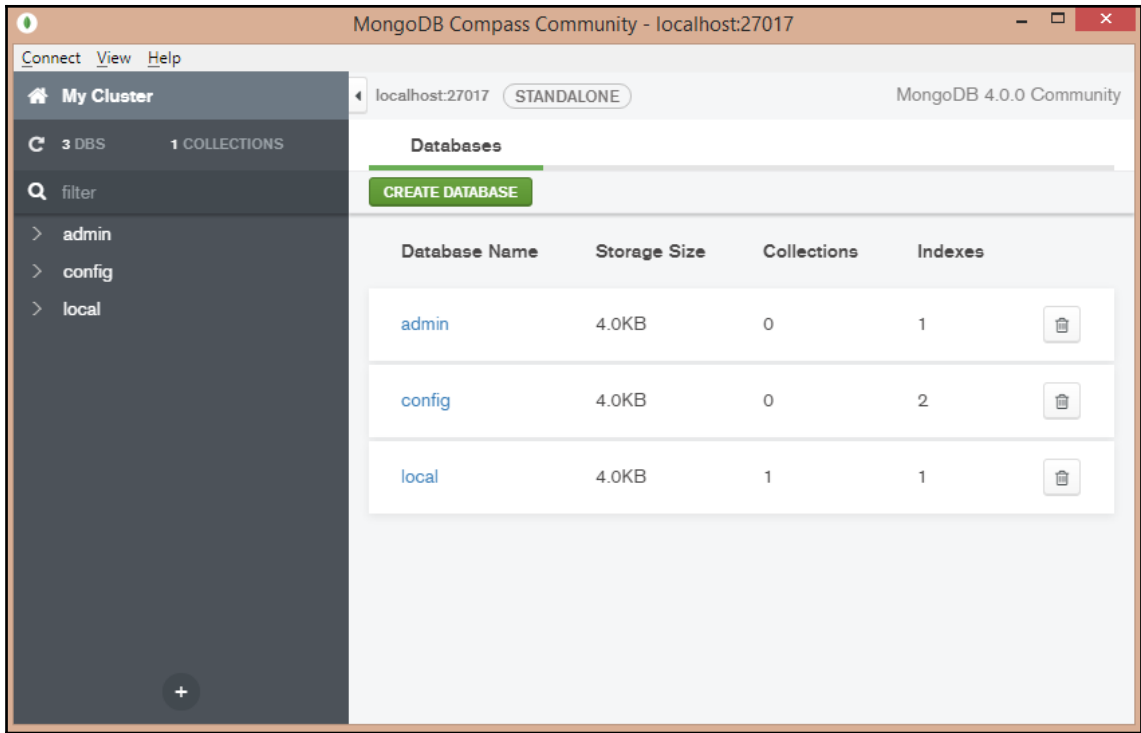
MongoDB Compass Community - localhost:27017

Connect View Help

My Cluster

3 DBS 1 COLLECTIONS

filter

admin
config
local

+

localhost:27017 STANDALONE MongoDB 4.0.0 Community

Databases

CREATE DATABASE

| Database Name | Storage Size | Collections | Indexes |
|---|---|---|---|
| admin | 4.0KB | 0 | 1 |
| config | 4.0KB | 0 | 2 |
| local | 4.0KB | 1 | 1 |